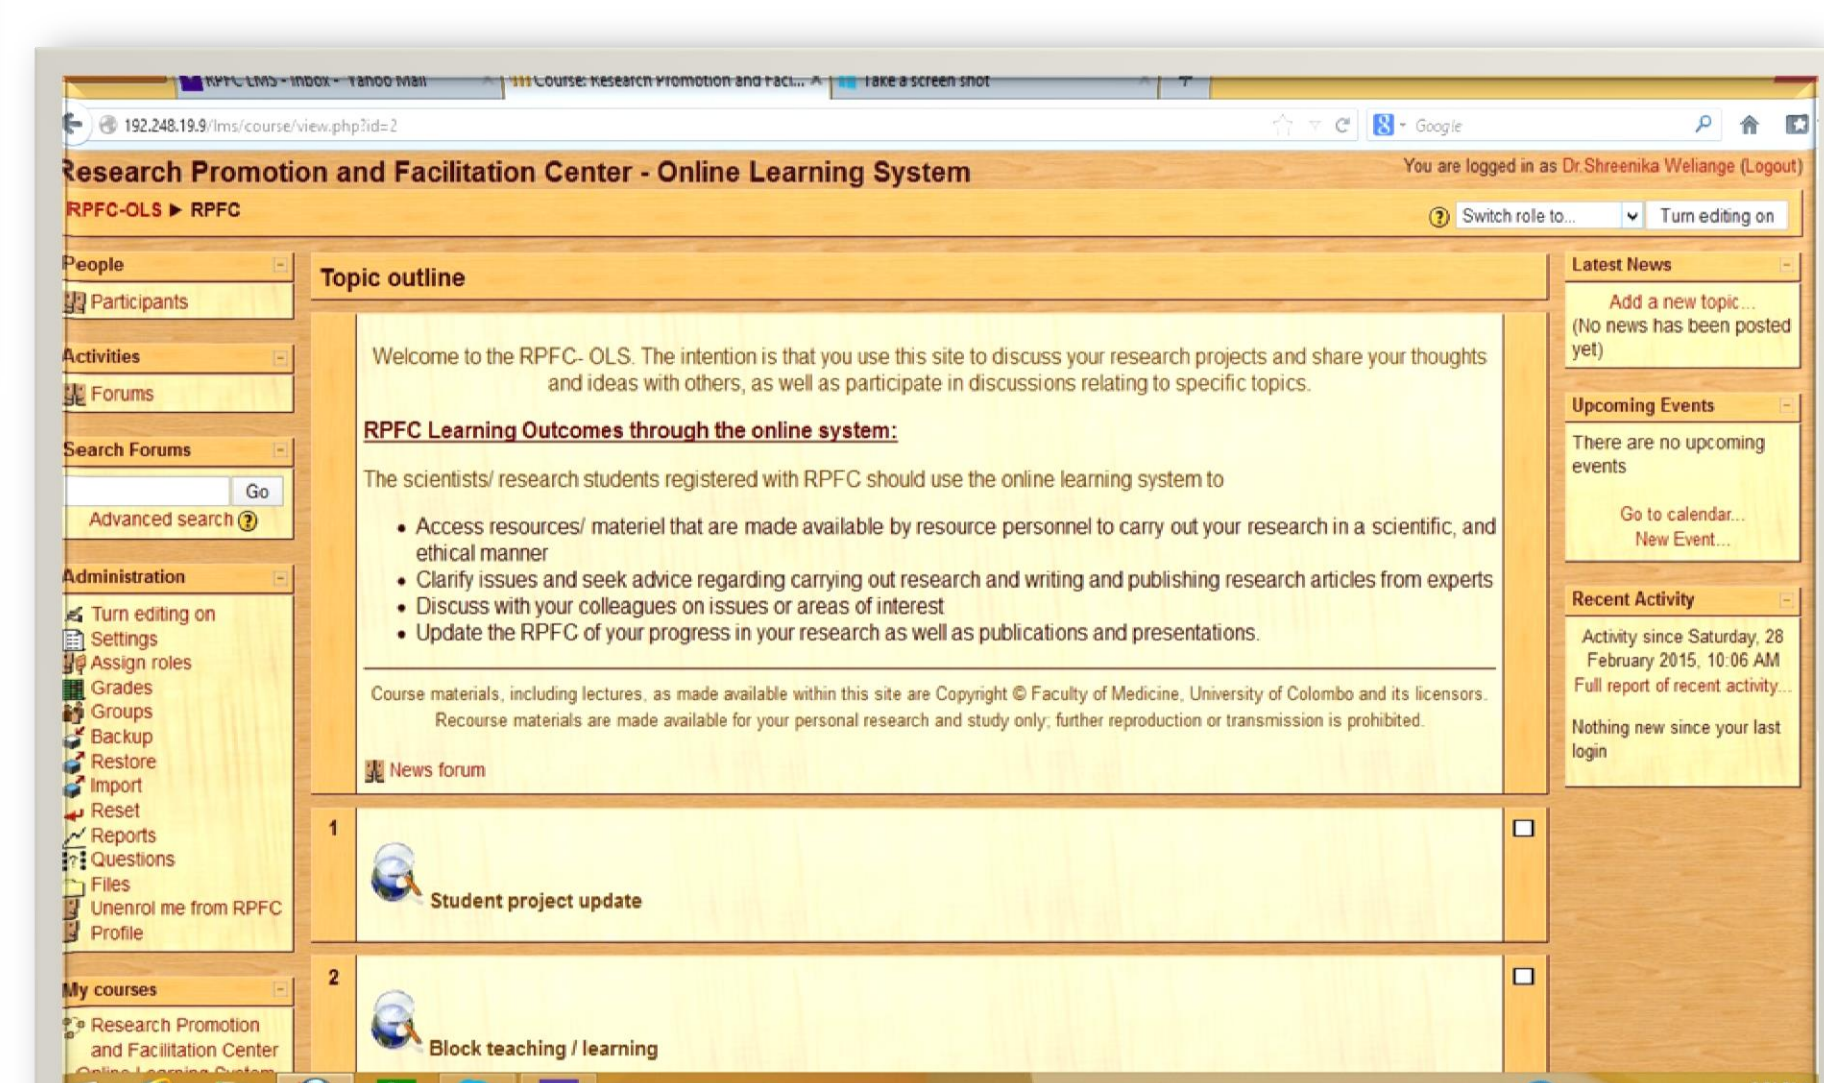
RPFC LMS - Inbox - Yahoo Mail | Course: Research Promotion and Faci... | Take a screen shot

192.248.19.9/lms/course/view.php?id=2

Google

Research Promotion and Facilitation Center - Online Learning System

You are logged in as Dr.Shreenika Weliange (Logout)

RPFC-OLS ▶ RPFC

Switch role to... | Turn editing on

People
Participants

Activities
Forums

Search Forums
Go
Advanced search

Administration
Turn editing on
Settings
Assign roles
Grades
Groups
Backup
Restore
Import
Reset
Reports
Questions
Files
Unenrol me from RPFC
Profile

My courses
Research Promotion and Facilitation Center

Topic outline

Welcome to the RPFC- OLS. The intention is that you use this site to discuss your research projects and share your thoughts and ideas with others, as well as participate in discussions relating to specific topics.

RPFC Learning Outcomes through the online system:

The scientists/ research students registered with RPFC should use the online learning system to

- Access resources/ materiel that are made available by resource personnel to carry out your research in a scientific, and ethical manner
- Clarify issues and seek advice regarding carrying out research and writing and publishing research articles from experts
- Discuss with your colleagues on issues or areas of interest
- Update the RPFC of your progress in your research as well as publications and presentations.

Course materials, including lectures, as made available within this site are Copyright © Faculty of Medicine, University of Colombo and its licensors. Recourse materials are made available for your personal research and study only; further reproduction or transmission is prohibited.

News forum

1
Student project update

2
Block teaching / learning

Latest News
Add a new topic...
(No news has been posted yet)

Upcoming Events
There are no upcoming events
Go to calendar...
New Event...

Recent Activity
Activity since Saturday, 28 February 2015, 10:06 AM
Full report of recent activity...
Nothing new since your last login